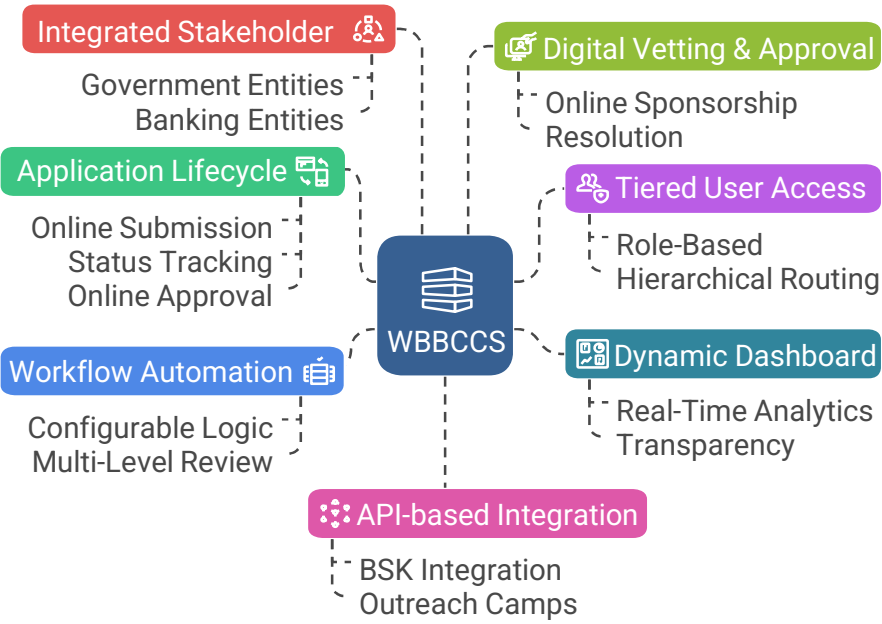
Integrated Stakeholder

Government Entities
Banking Entities

Digital Vetting & Approval

Online Sponsorship Resolution

Application Lifecycle

Online Submission
Status Tracking
Online Approval

Tiered User Access

Role-Based
Hierarchical Routing

WBBCCS

Workflow Automation

Configurable Logic
Multi-Level Review

Dynamic Dashboard

Real-Time Analytics
Transparency

API-based Integration

BSK Integration
Outreach Camps